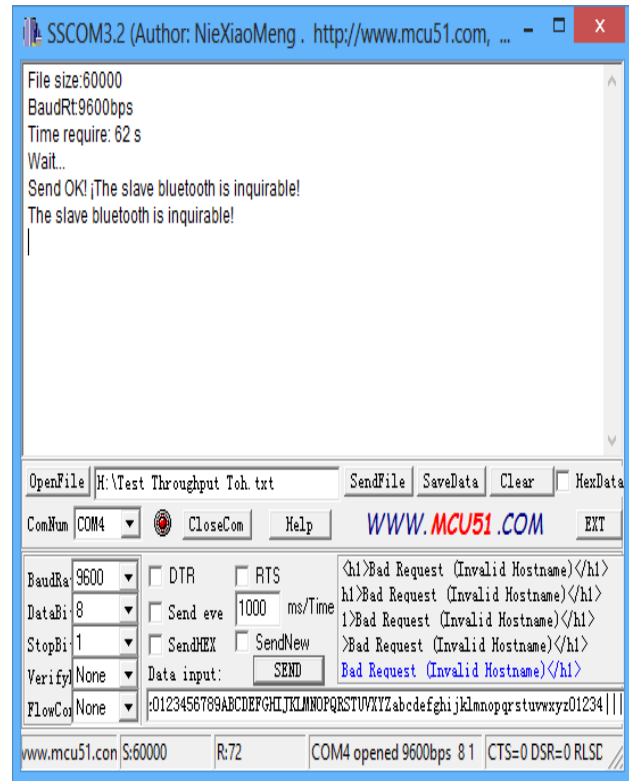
SSCOM3.2 (Author: NieXiaoMeng . http://www.mcu51.com, ...

File size:60000
BaudRt:9600bps
Time require: 62 s
Wait...
Send OK! ¡The slave bluetooth is inquirable!
The slave bluetooth is inquirable!

OpenFile H:\Test Throughput Toh.txt SendFile SaveData Clear HexData

ComNum COM4 CloseCom Help WWW.MCU51.COM EXT

BaudRa 9600 DTR RTS
DataBi 8 Send eve 1000 ms/Time
StopBi 1 SendHEX SendNew
Verify None Data input: SEND
FlowCo None

<h1>Bad Request (Invalid Hostname)</h1>
h1>Bad Request (Invalid Hostname)</h1>
1>Bad Request (Invalid Hostname)</h1>
>Bad Request (Invalid Hostname)</h1>
Bad Request (Invalid Hostname)</h1>

:0123456789ABCDEFGHIJKLMNOPQRSTUVXYZabcdefghijklmnopqrstuvwxyz01234

www.mcu51.con S:60000 R:72 COM4 opened 9600bps 8 1 CTS=0 DSR=0 RLSD